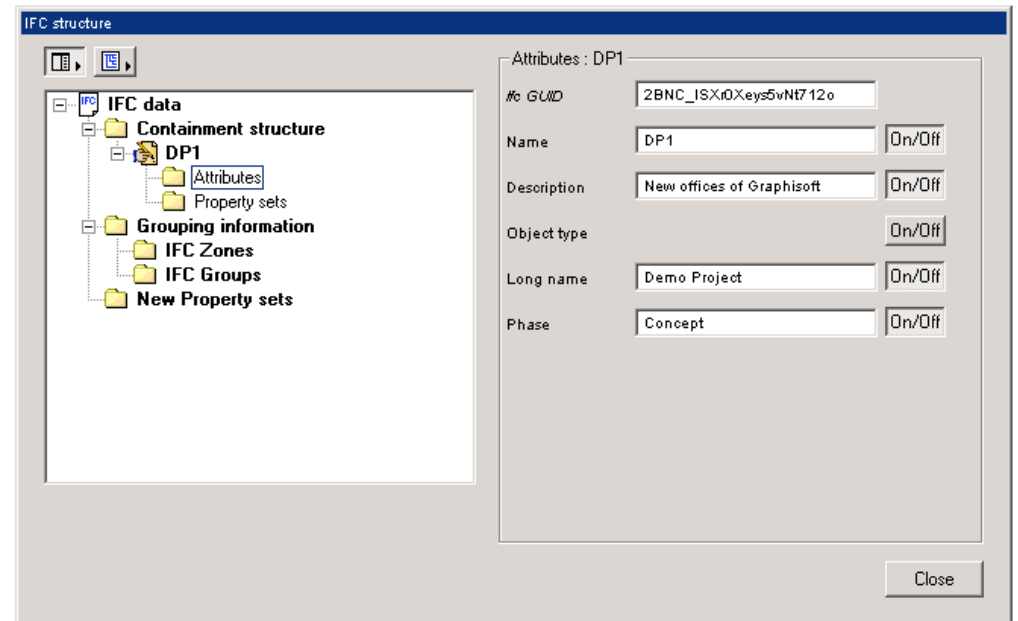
IFC structure

IFC data
Containment structure
DP1
Attributes
Property sets
Grouping information
IFC Zones
IFC Groups
New Property sets

Attributes : DP1

Ifc GUID
2BNC_ISXr0Xeys5vNt712o

Name
DP1
On/Off

Description
New offices of Graphisoft
On/Off

Object type
On/Off

Long name
Demo Project
On/Off

Phase
Concept
On/Off

Close